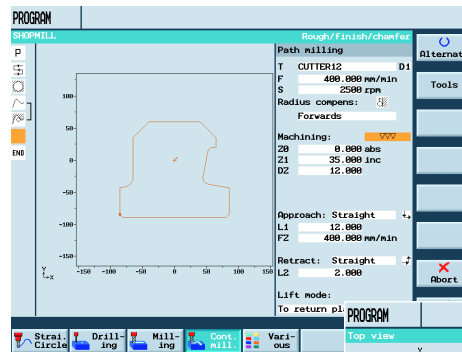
PROGRAM

SHOPMILL

Rough/finish/chamfer

Path milling

T CUTTER12 D1
F 400.000 mm/min
S 2500 rpm
Radius compens:
Forwards

Machining: ∇∇∇
Z0 0.000 abs
Z1 35.000 inc
DZ 12.000

Approach: Straight
L1 12.000
FZ 400.000 mm/min

Retract: Straight
L2 2.000

Lift mode:
To return pl

Alternat

Tools

Abort

P
END

100
50
0
-50
-100
-150 -100 -50 0 50 100 150

Y
X

Strai. Circle
Drill-ing
Mill-ing
Cont. mill.
Vari-ous

PROGRAM
Top view